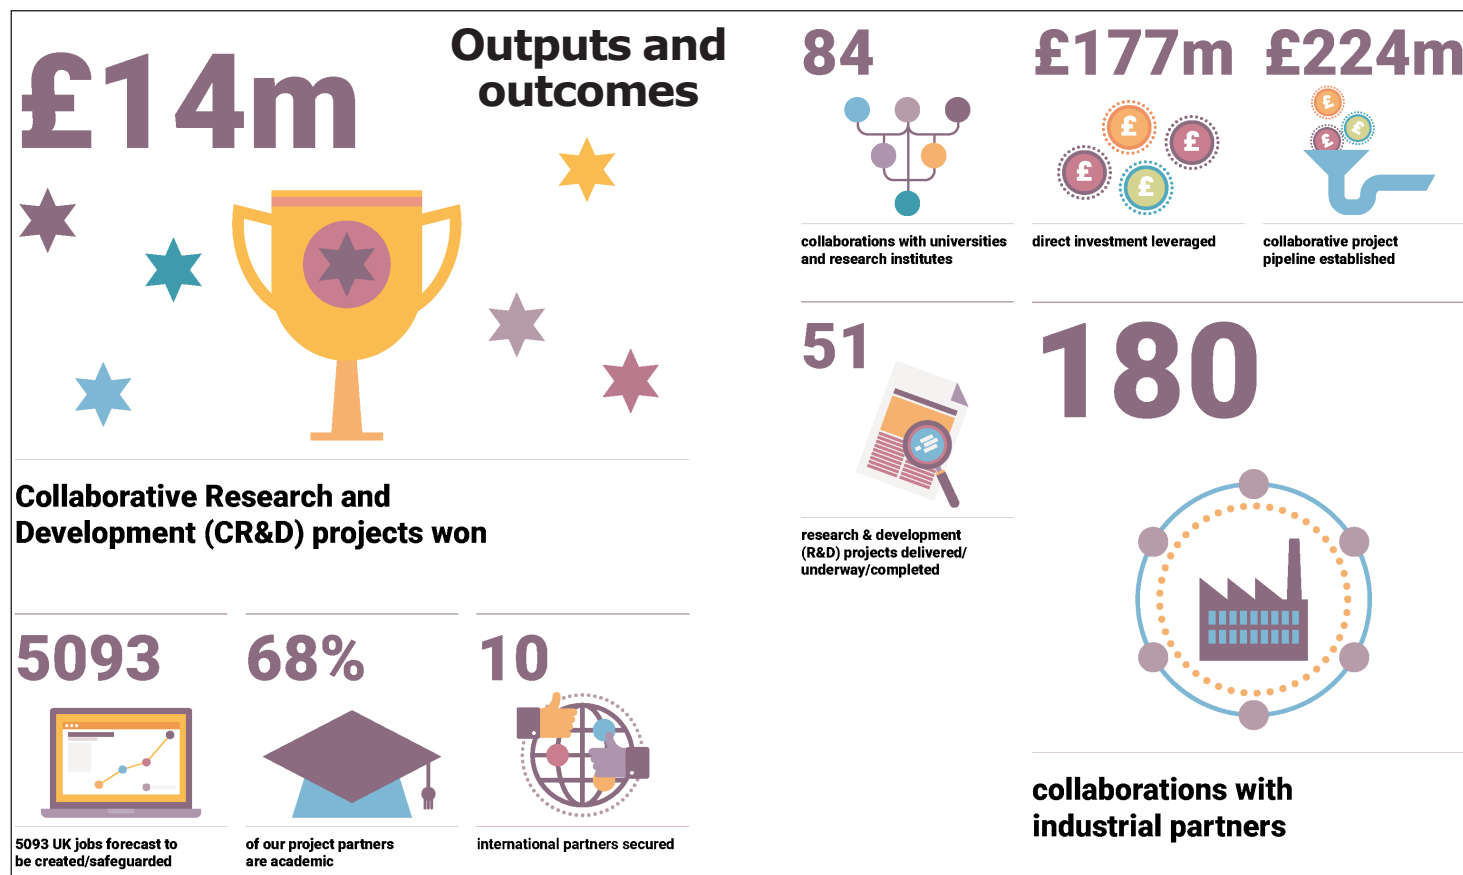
£14m

Outputs and outcomes

Collaborative Research and Development (CR&D) projects won

5093

5093 UK jobs forecast to be created/safeguarded

68%

of our project partners are academic

10

international partners secured

84

collaborations with universities and research institutes

£177m

£

£

£

£

direct investment leveraged

£224m

£

£

£

collaborative project pipeline established

51

research & development (R&D) projects delivered/ underway/completed

180

collaborations with industrial partners